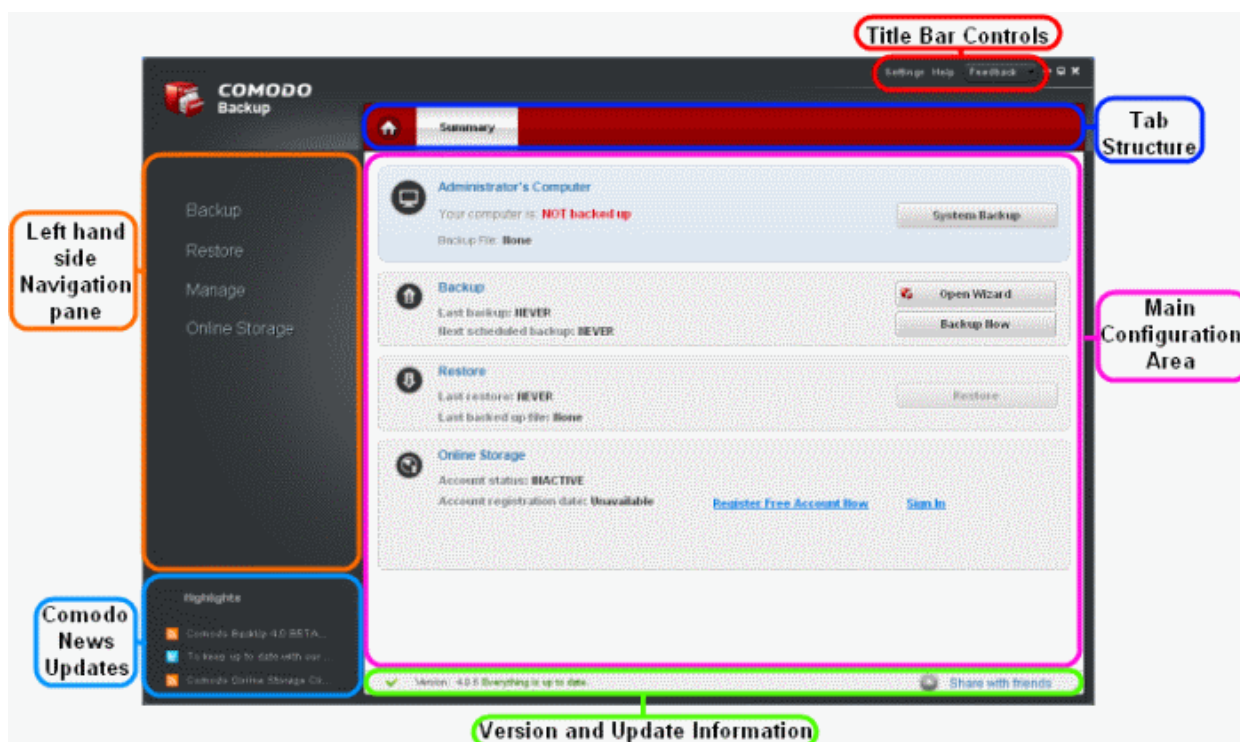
Title Bar Controls

COMODO Backup

Settings Help Feedback

Summary

Tab Structure

Left hand side Navigation pane

Backup
Restore
Manage
Online Storage

Administrator's Computer
Your computer is: NOT backed up
Backup File: None
System Backup

Backup
Last backup: NEVER
Next scheduled backup: NEVER
Open Wizard
Backup Now

Restore
Last restore: NEVER
Last backed up file: None
Restore

Online Storage
Account status: INACTIVE
Account registration date: Unavailable
Register Free Account Now
Sign In

Main Configuration Area

Highlights
Comodo BackUp 4.0 BETA...
To keep up to date with our...
Comodo Online Storage Cli...

Comodo News Updates

Version: 4.0.6 Everything is up to date.
Share with friends

Version and Update Information